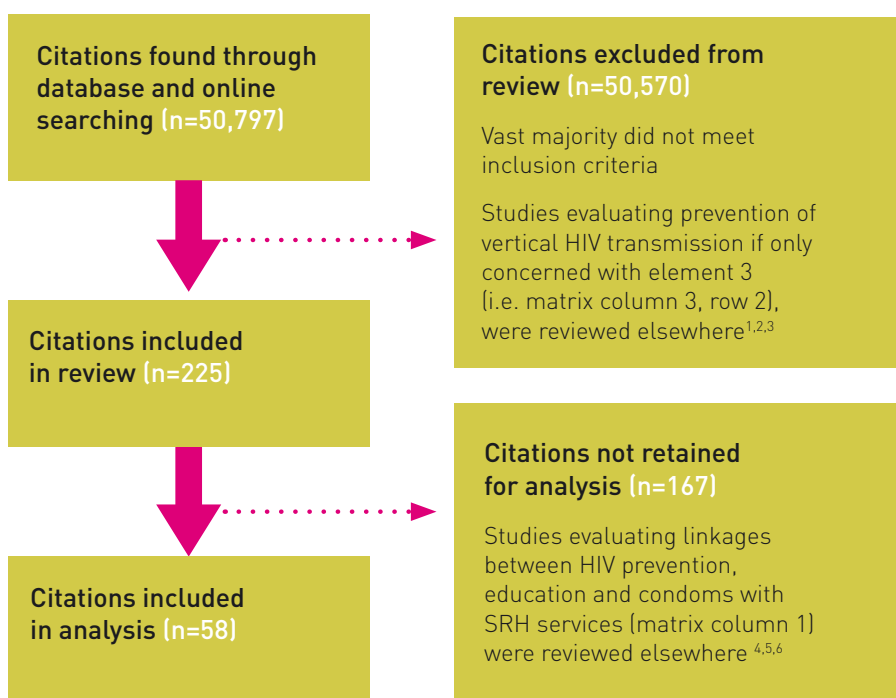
Citations found through database and online searching (n=50,797)

Citations excluded from review (n=50,570)

Vast majority did not meet inclusion criteria

Studies evaluating prevention of vertical HIV transmission if only concerned with element 3 (i.e. matrix column 3, row 2), were reviewed elsewhere$^{1,2,3}$

Citations included in review (n=225)

Citations not retained for analysis (n=167)

Studies evaluating linkages between HIV prevention, education and condoms with SRH services (matrix column 1) were reviewed elsewhere $^{4,5,6}$

Citations included in analysis (n=58)